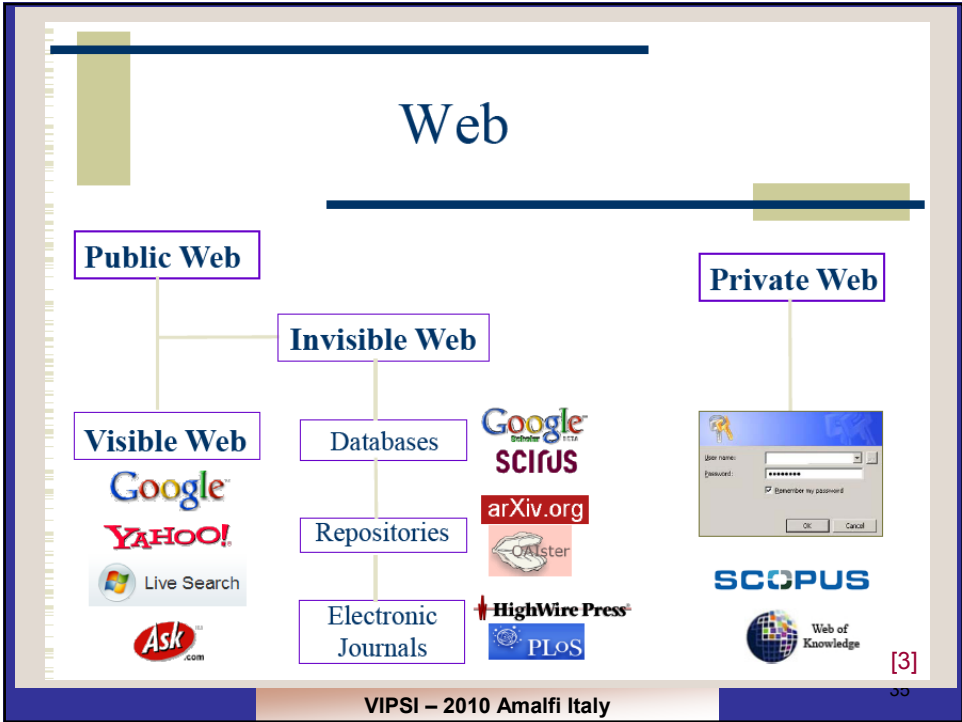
Web

Public Web

Private Web

Invisible Web

Visible Web

Google

YAHOO!

Live Search

Ask.com

Databases

Repositories

Electronic Journals

Google Scholar BETA

SCIRUS

arXiv.org

OAIster

HighWire Press

PLoS

User name:

Password: ••••••••

Remember my password

OK

Cancel

SCOPUS

Web of Knowledge

[3]

35

VIPSI – 2010 Amalfi Italy